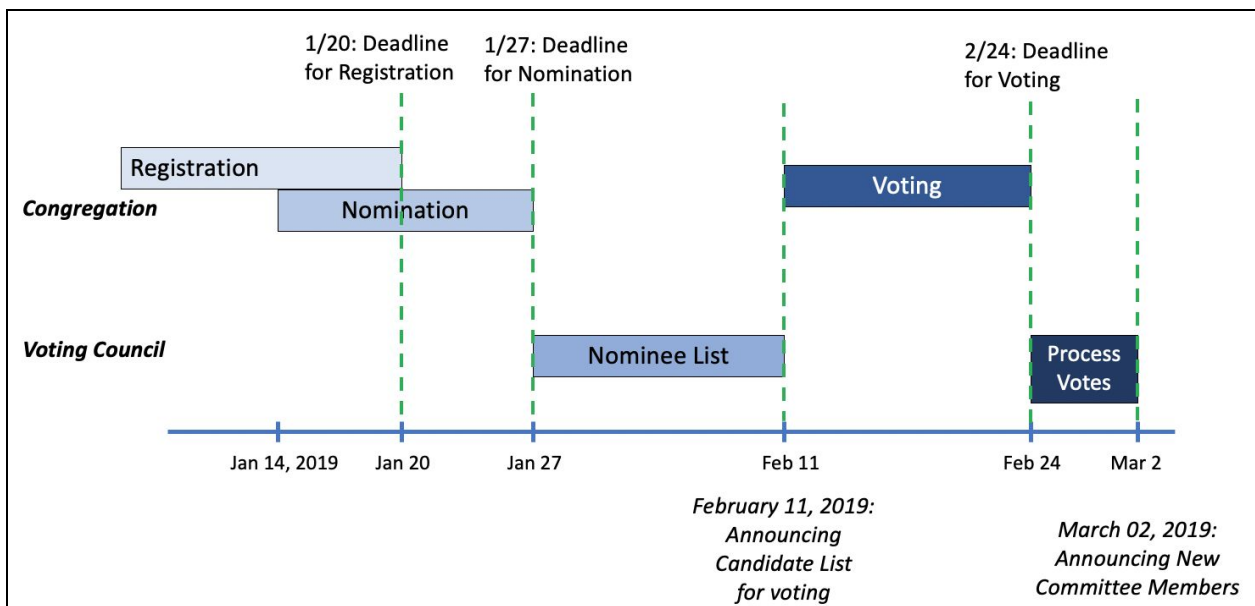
1/20: Deadline for Registration

1/27: Deadline for Nomination

2/24: Deadline for Voting

Registration

Congregation

Nomination

Voting

Voting Council

Nominee List

Process Votes

Jan 14, 2019

Jan 20

Jan 27

Feb 11

Feb 24

Mar 2

February 11, 2019: Announcing Candidate List for voting

March 02, 2019: Announcing New Committee Members